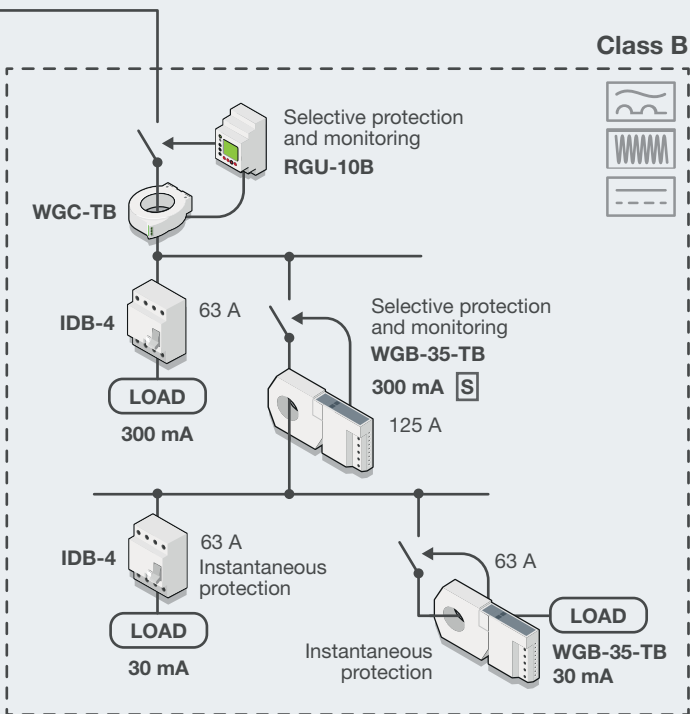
Class B

Selective protection and monitoring
RGU-10B

WGC-TB

IDB-4
63 A
LOAD
300 mA

Selective protection and monitoring
WGB-35-TB
300 mA S
125 A

IDB-4
63 A
Instantaneous protection
LOAD
30 mA

63 A
LOAD
Instantaneous protection
WGB-35-TB
30 mA